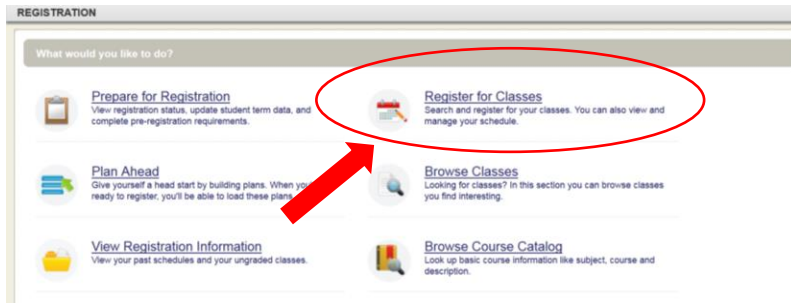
REGISTRATION

What would you like to do?

Prepare for Registration
View registration status, update student term data, and complete pre-registration requirements.

Register for Classes
Search and register for your classes. You can also view and manage your schedule.

Plan Ahead
Give yourself a head start by building plans. When yo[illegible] ready to register, you'll be able to load these plans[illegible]

Browse Classes
Looking for classes? In this section you can browse classes you find interesting.

View Registration Information
View your past schedules and your ungraded classes.

Browse Course Catalog
Look up basic course information like subject, course and description.